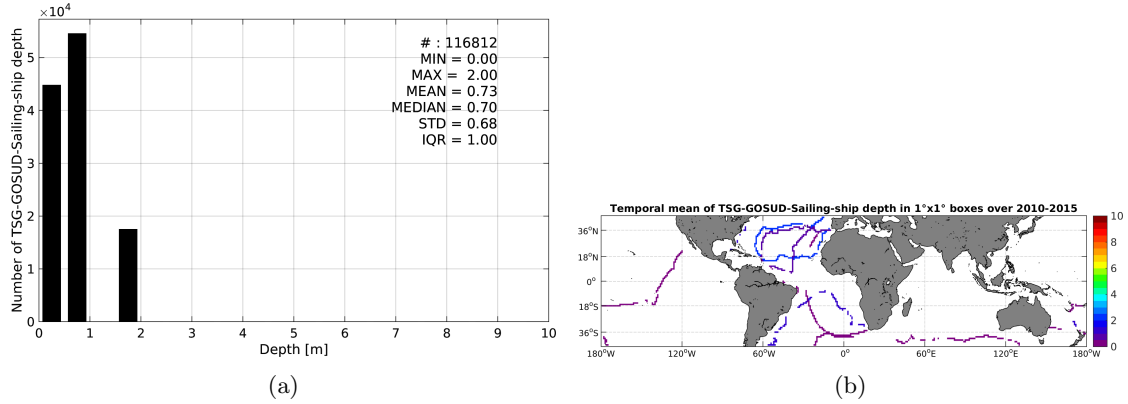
$\times 10^4$

Number of TSG-GOSUD-Sailing-ship depth

5
4
3
2
1
0

# : 116812
MIN = 0.00
MAX = 2.00
MEAN = 0.73
MEDIAN = 0.70
STD = 0.68
IQR = 1.00

0 1 2 3 4 5 6 7 8 9 10

Depth [m]

(a)

Temporal mean of TSG-GOSUD-Sailing-ship depth in 1°x1° boxes over 2010-2015

36°N
18°N
0°
18°S
36°S

180°W 120°W 60°W 0° 60°E 120°E 180°W

10
8
6
4
2
0

(b)